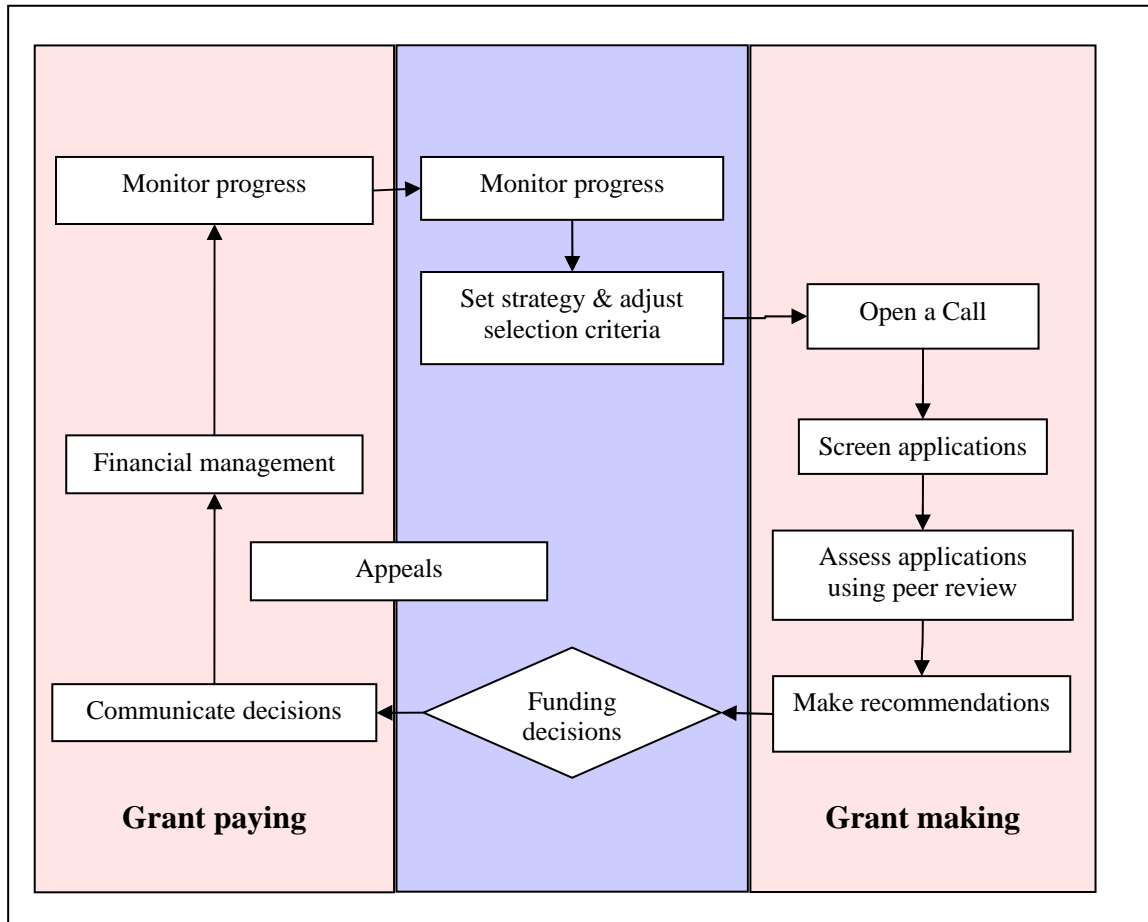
Monitor progress

Monitor progress

Set strategy & adjust selection criteria

Open a Call

Screen applications

Financial management

Appeals

Assess applications using peer review

Communicate decisions

Funding decisions

Make recommendations

Grant paying

Grant making